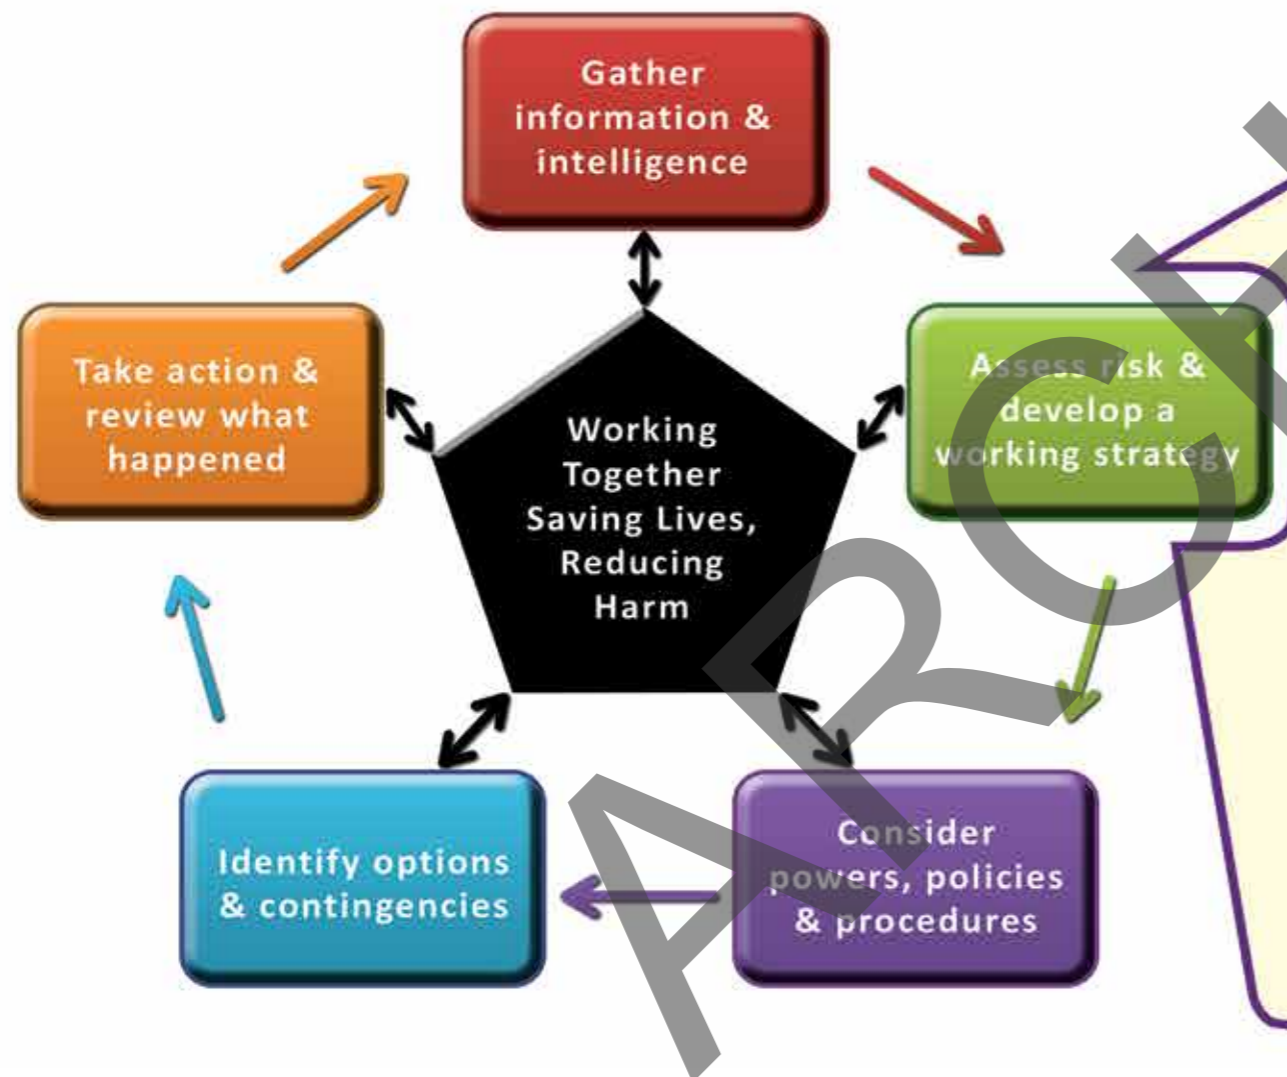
Gather information & intelligence

Assess risk & develop a working strategy

Consider powers, policies & procedures

Identify options & contingencies

Take action & review what happened

Working Together Saving Lives, Reducing Harm

ARCH